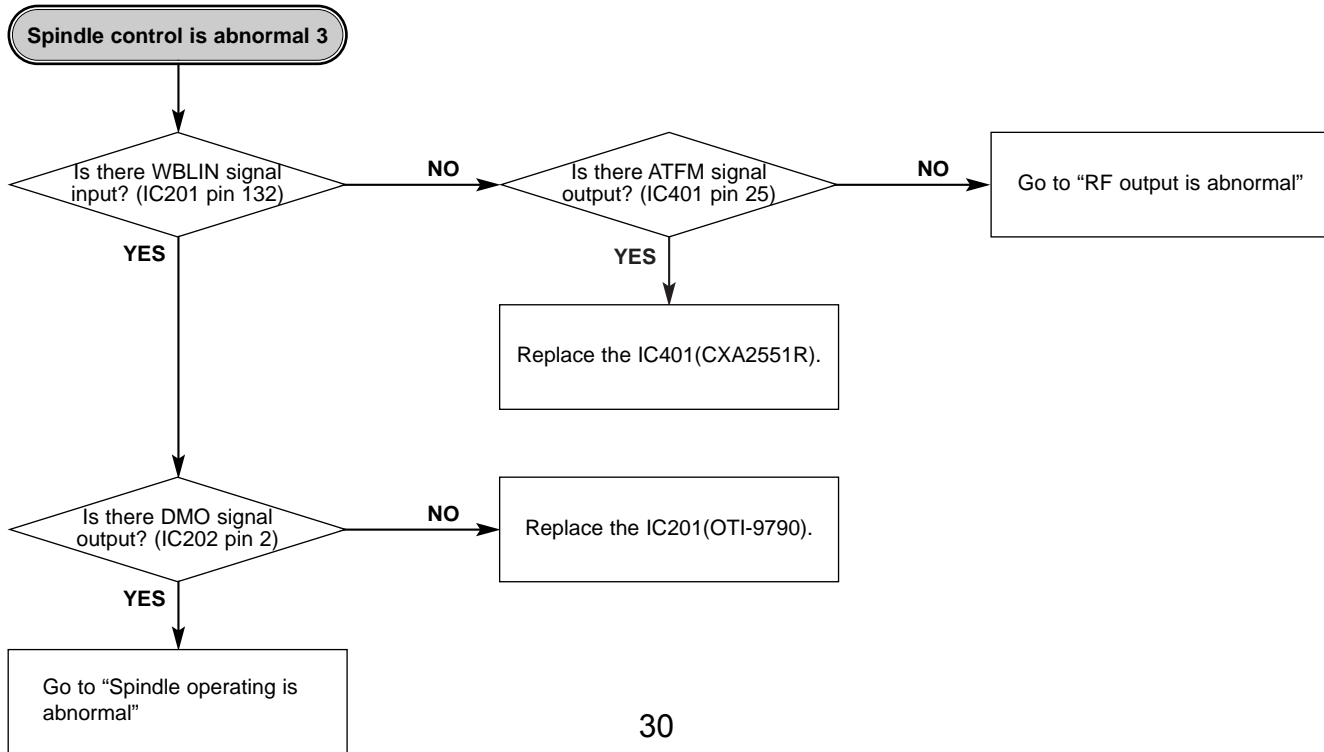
Spindle control is abnormal 3

Is there WBLIN signal input? (IC201 pin 132)

NO

Is there ATFM signal output? (IC401 pin 25)

NO

Go to “RF output is abnormal”

YES

YES

Replace the IC401(CXA2551R).

Is there DMO signal output? (IC202 pin 2)

NO

Replace the IC201(OTI-9790).

YES

Go to “Spindle operating is abnormal”

30